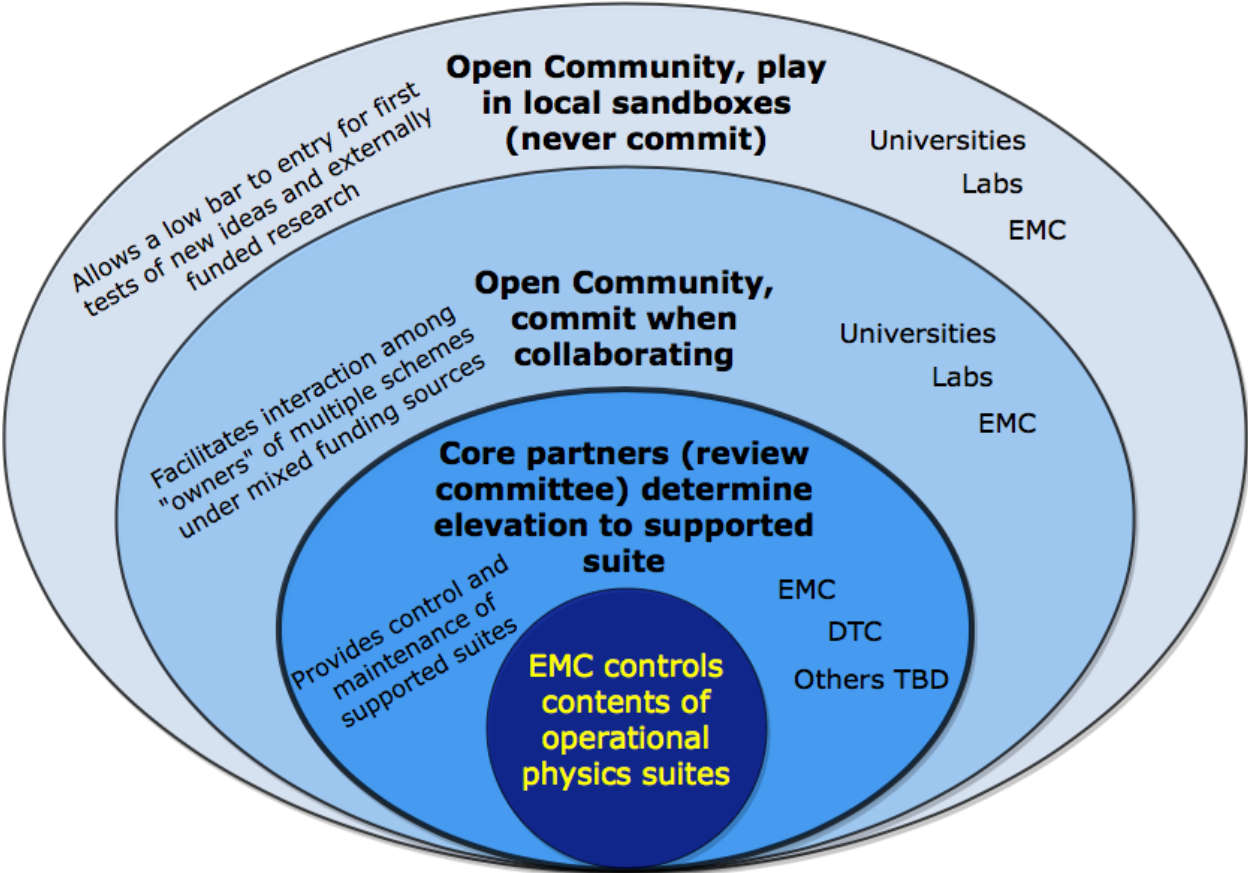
Open Community, play in local sandboxes (never commit)

Allows a low bar to entry for first tests of new ideas and externally funded research

Universities

Labs

EMC

Open Community, commit when collaborating

Facilitates interaction among "owners" of multiple schemes under mixed funding sources

Universities

Labs

EMC

Core partners (review committee) determine elevation to supported suite

Provides control and maintenance of supported suites

EMC

DTC

Others TBD

EMC controls contents of operational physics suites